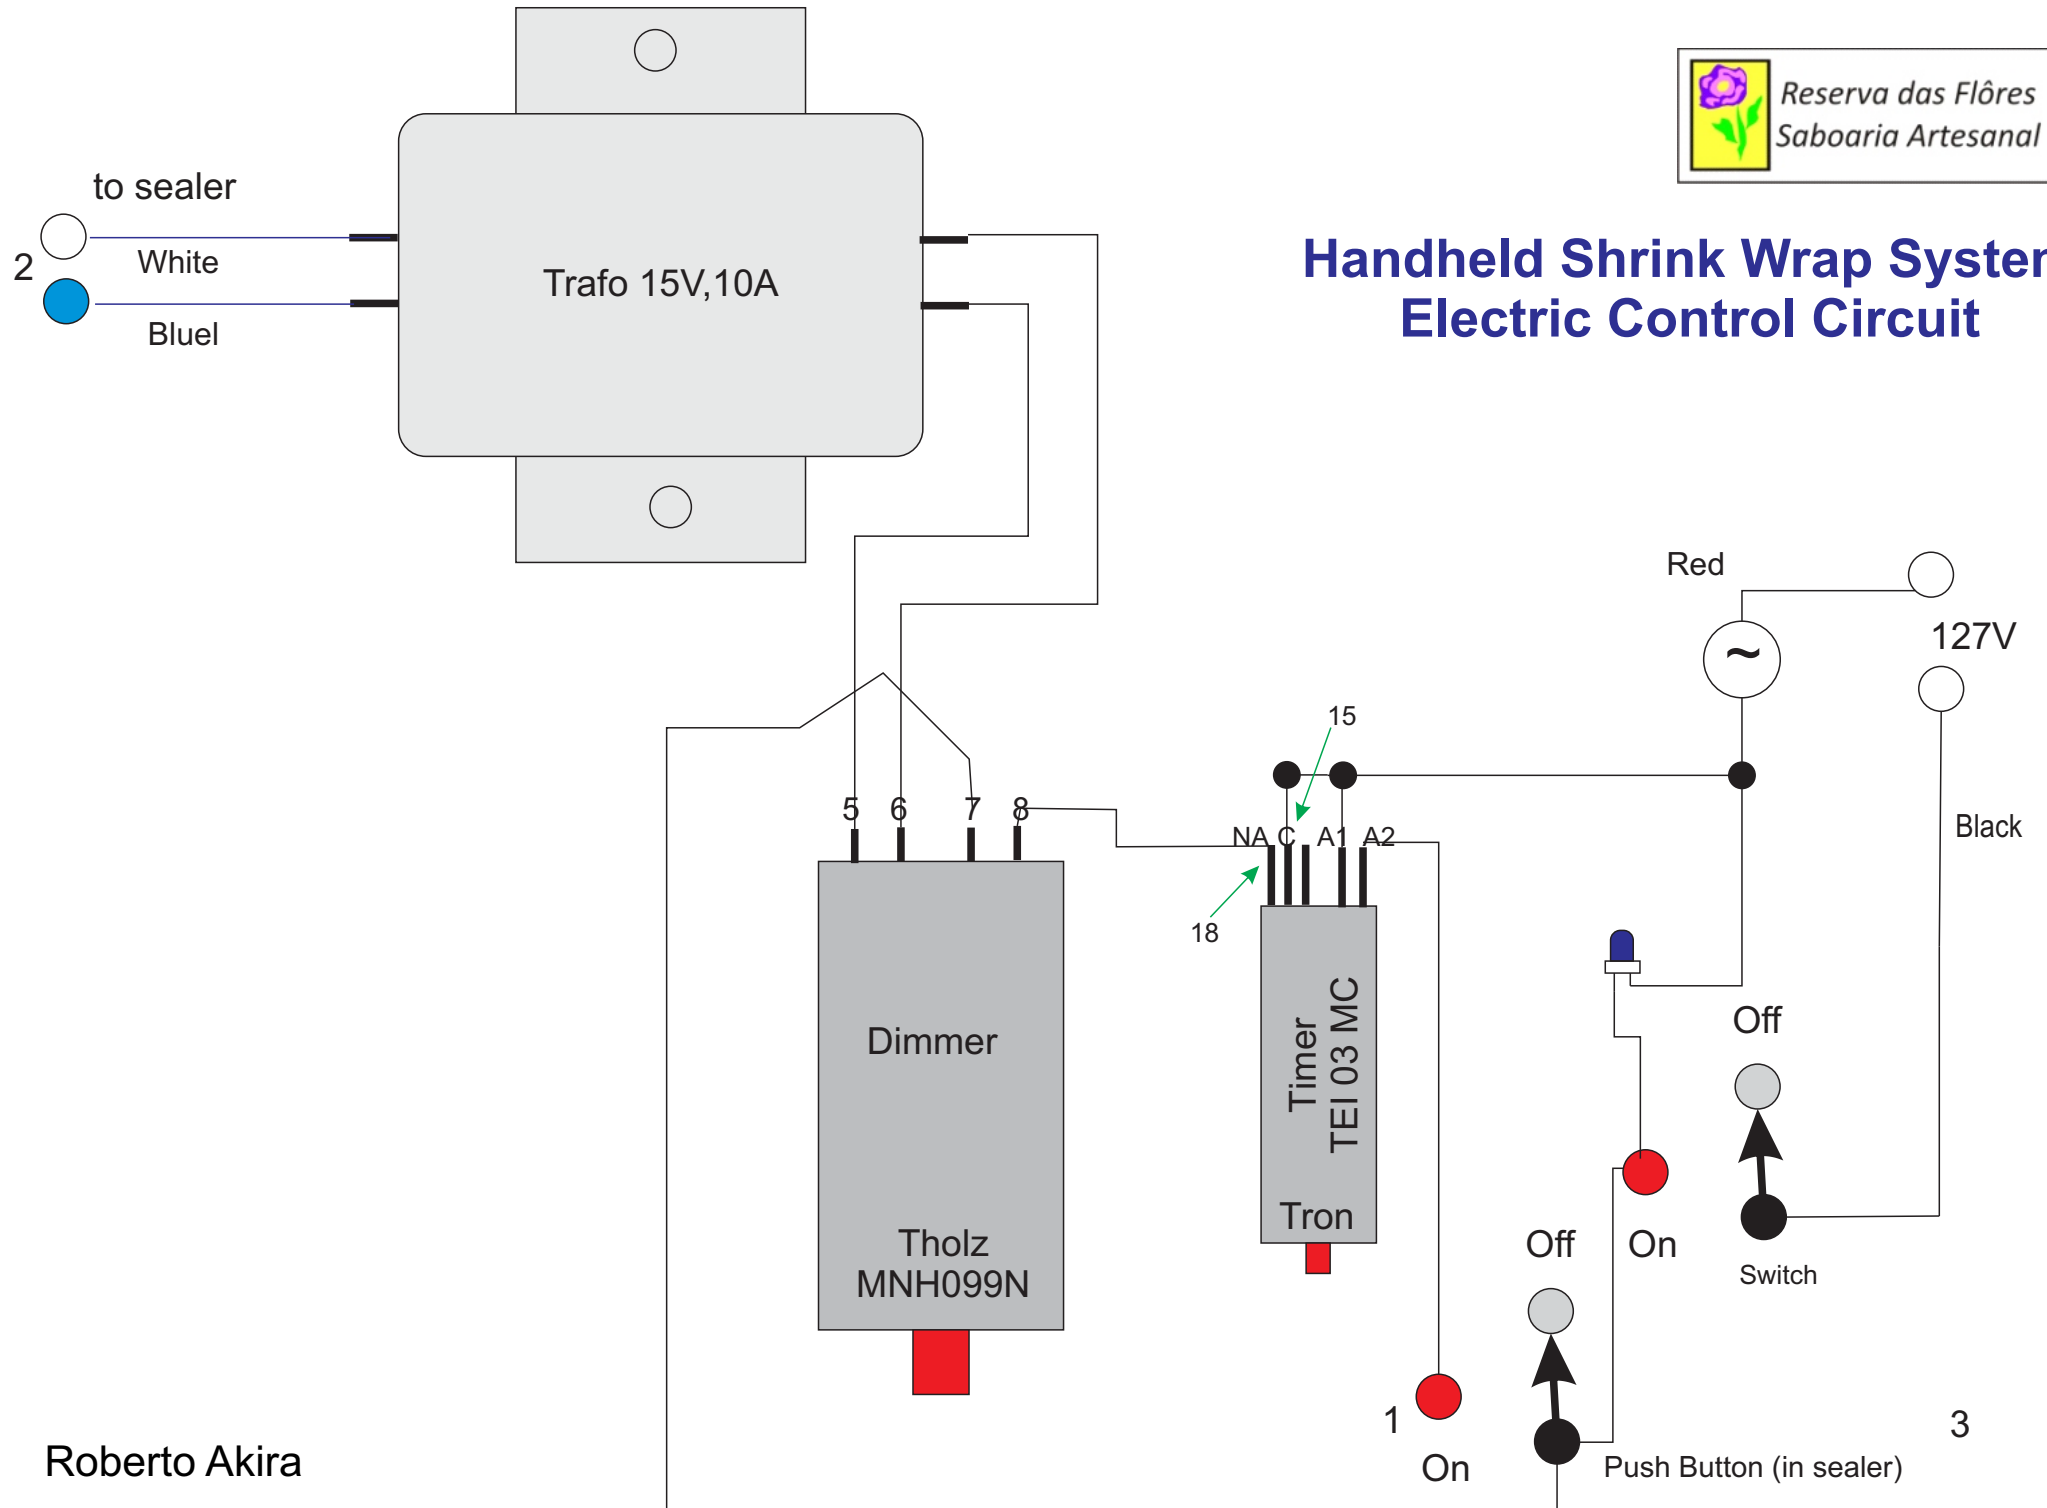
Reserva das Flôres
Saboaria Artesanal

Handheld Shrink Wrap Syster
Electric Control Circuit

to sealer
2
White
Bluel

Trafo 15V,10A

Red
127V
~
15
5 6 7 8
NA C A1 A2
18
Black

Dimmer

Tholz
MNH099N

Timer
TEI 03 MC
Tron

Off
Off
On
Switch

1
On
Push Button (in sealer)
3

Roberto Akira